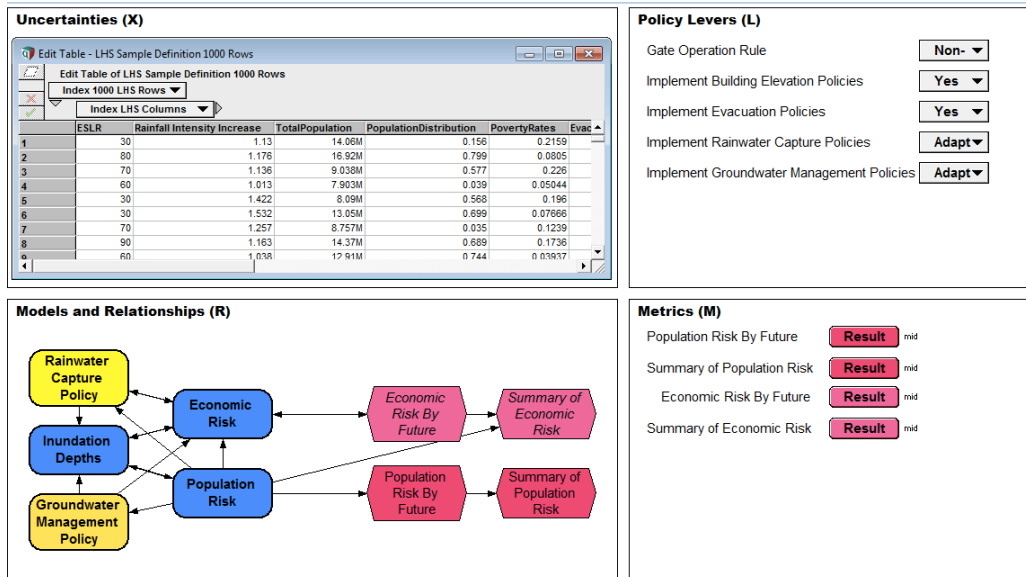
Uncertainties (X)

Edit Table - LHS Sample Definition 1000 Rows

Edit Table of LHS Sample Definition 1000 Rows

Index 1000 LHS Rows ▼

Index LHS Columns ▼

| | ESLR | Rainfall Intensity Increase | TotalPopulation | PopulationDistribution | PovertyRates | Evac |
|---|---|---|---|---|---|---|
| 1 | 30 | 1.13 | 14.06M | 0.156 | 0.2159 | |
| 2 | 80 | 1.176 | 16.92M | 0.799 | 0.0805 | |
| 3 | 70 | 1.136 | 9.038M | 0.577 | 0.226 | |
| 4 | 60 | 1.013 | 7.903M | 0.039 | 0.05044 | |
| 5 | 30 | 1.422 | 8.09M | 0.568 | 0.196 | |
| 6 | 30 | 1.532 | 13.05M | 0.699 | 0.07666 | |
| 7 | 70 | 1.257 | 8.757M | 0.035 | 0.1239 | |
| 8 | 90 | 1.163 | 14.37M | 0.689 | 0.1736 | |
| 9 | 60 | 1.038 | 12.91M | 0.744 | 0.03937 | |

Policy Levers (L)

Gate Operation Rule Non- ▼

Implement Building Elevation Policies Yes ▼

Implement Evacuation Policies Yes ▼

Implement Rainwater Capture Policies Adapt▼

Implement Groundwater Management Policies Adapt▼

Models and Relationships (R)

Rainwater Capture Policy

Inundation Depths

Groundwater Management Policy

Economic Risk

Population Risk

Economic Risk By Future

Summary of Economic Risk

Population Risk By Future

Summary of Population Risk

Metrics (M)

Population Risk By Future Result mid

Summary of Population Risk Result mid

Economic Risk By Future Result mid

Summary of Economic Risk Result mid